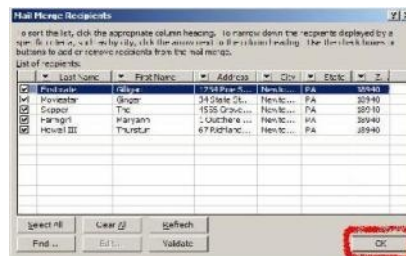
Mail Merge Recipients

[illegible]o sort the list, click the appropriate column heading. To narrow down the recipients displayed by a specific criteria, such as by city, click the arrow next to the column heading. Use the check boxes or buttons to add or remove recipients from the mail merge.

List of recipients:

| | Last Name | First Name | Address | City | State | Z... |
|---|---|---|---|---|---|---|
| ☑ | Pinkvale | Gilligan | 1250 Pine S... | Newto... | PA | 18940 |
| ☑ | Moviestar | Ginger | 34 State St... | Newto... | PA | 18940 |
| ☑ | Skipper | The | 1555 Grove... | Newto... | PA | 18940 |
| ☑ | Farmgirl | Maryann | 1 Outthere ... | Newto... | PA | 18940 |
| ☑ | Howell III | Thurston | 67 Richland... | Newto... | PA | 18940 |

Select All | Clear All | Refresh
Find ... | Edit... | Validate | OK